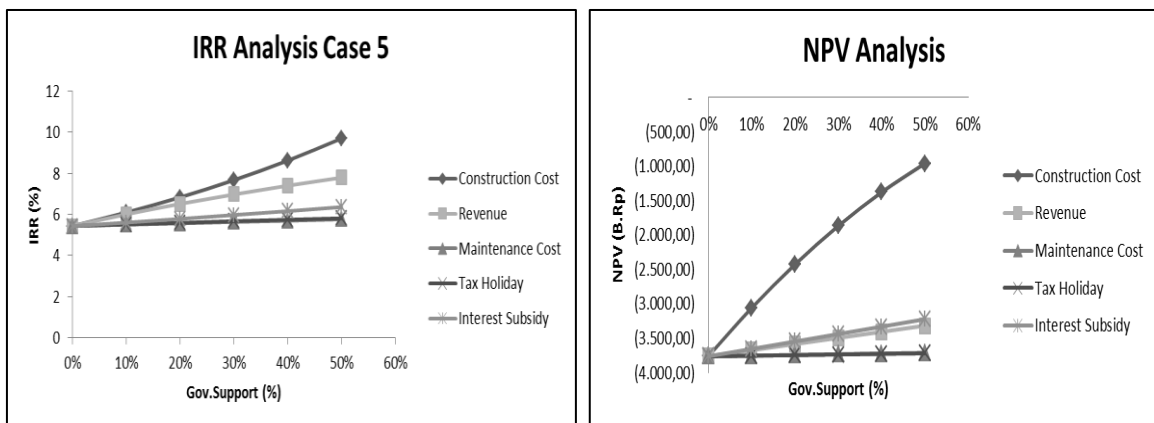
IRR Analysis Case 5

12
10
8
6
4
2
0

IRR (%)

0% 10% 20% 30% 40% 50% 60%

Gov.Support (%)

Construction Cost
Revenue
Maintenance Cost
Tax Holiday
Interest Subsidy

NPV Analysis

-
(500,00)
(1.000,00)
(1.500,00)
(2.000,00)
(2.500,00)
(3.000,00)
(3.500,00)
(4.000,00)

0% 10% 20% 30% 40% 50% 60%

NPV (B.Rp)

Gov.Support (%)

Construction Cost
Revenue
Maintenance Cost
Tax Holiday
Interest Subsidy